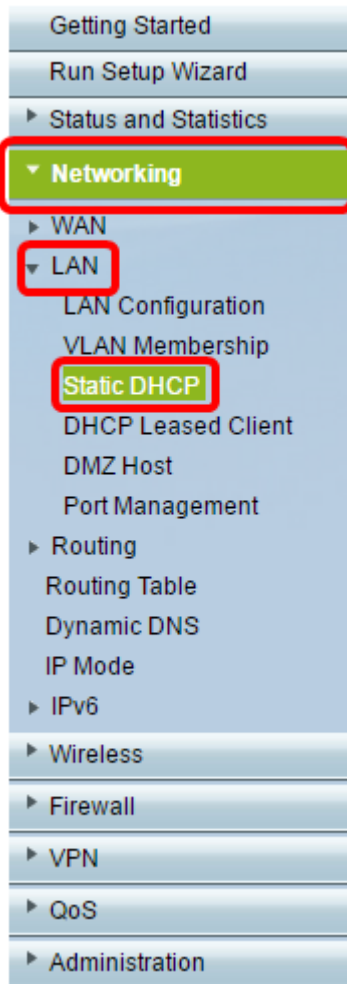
Getting Started
Run Setup Wizard
Status and Statistics
Networking
WAN
LAN
LAN Configuration
VLAN Membership
Static DHCP
DHCP Leased Client
DMZ Host
Port Management
Routing
Routing Table
Dynamic DNS
IP Mode
IPv6
Wireless
Firewall
VPN
QoS
Administration